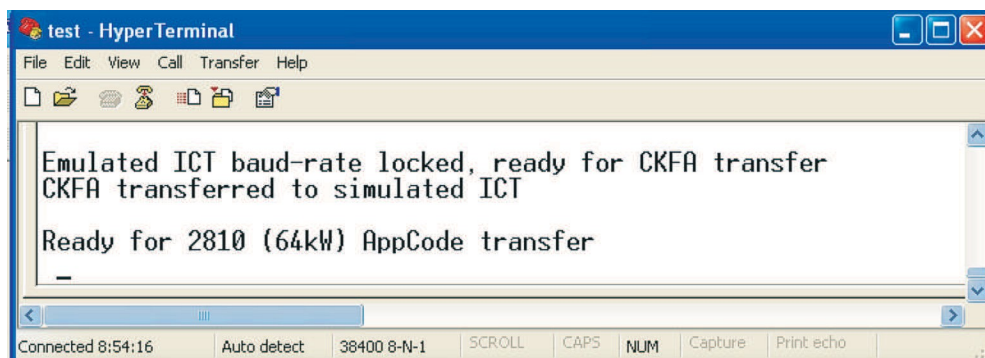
test - HyperTerminal

File Edit View Call Transfer Help

Emulated ICT baud-rate locked, ready for CKFA transfer
CKFA transferred to simulated ICT

Ready for 2810 (64kW) AppCode transfer
_

Connected 8:54:16 | Auto detect | 38400 8-N-1 | SCROLL | CAPS | NUM | Capture | Print echo